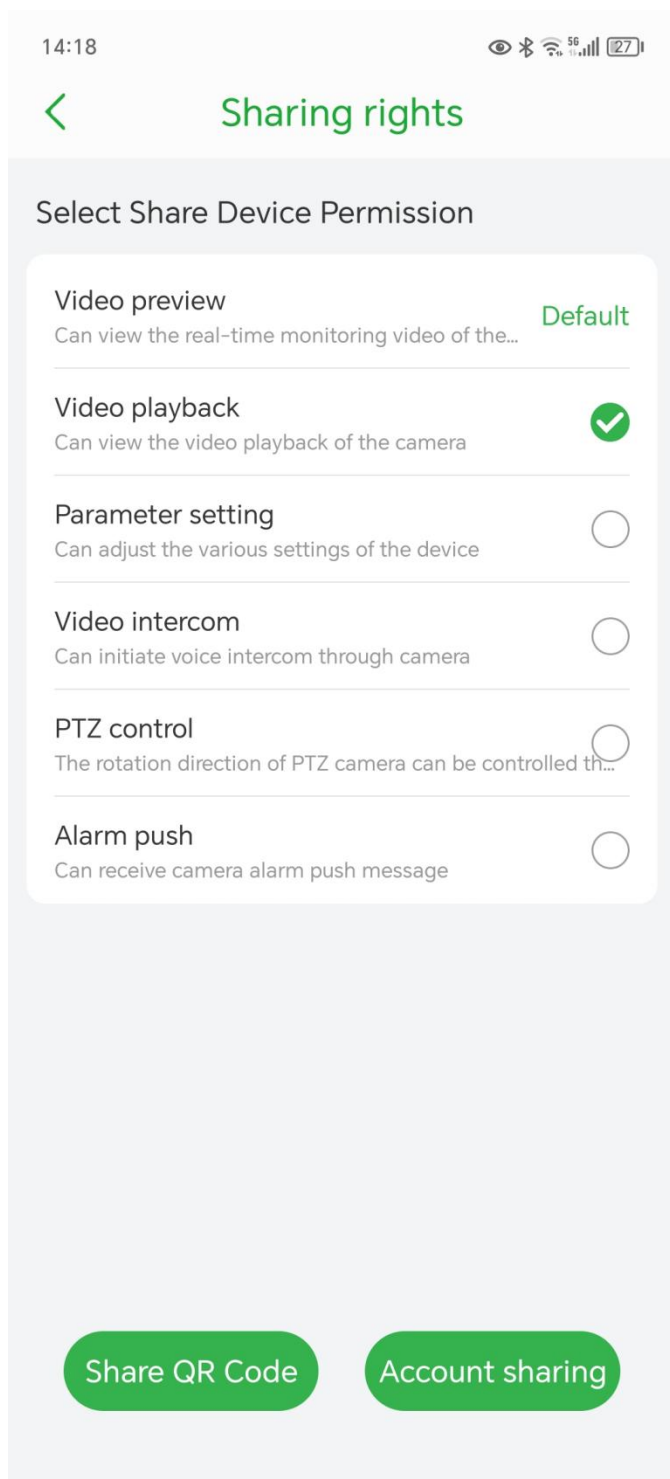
14:18 5G 27

Sharing rights

Select Share Device Permission

Video preview
Can view the real-time monitoring video of the...
Default

Video playback
Can view the video playback of the camera

Parameter setting
Can adjust the various settings of the device

Video intercom
Can initiate voice intercom through camera

PTZ control
The rotation direction of PTZ camera can be controlled th...

Alarm push
Can receive camera alarm push message

Share QR Code

Account sharing